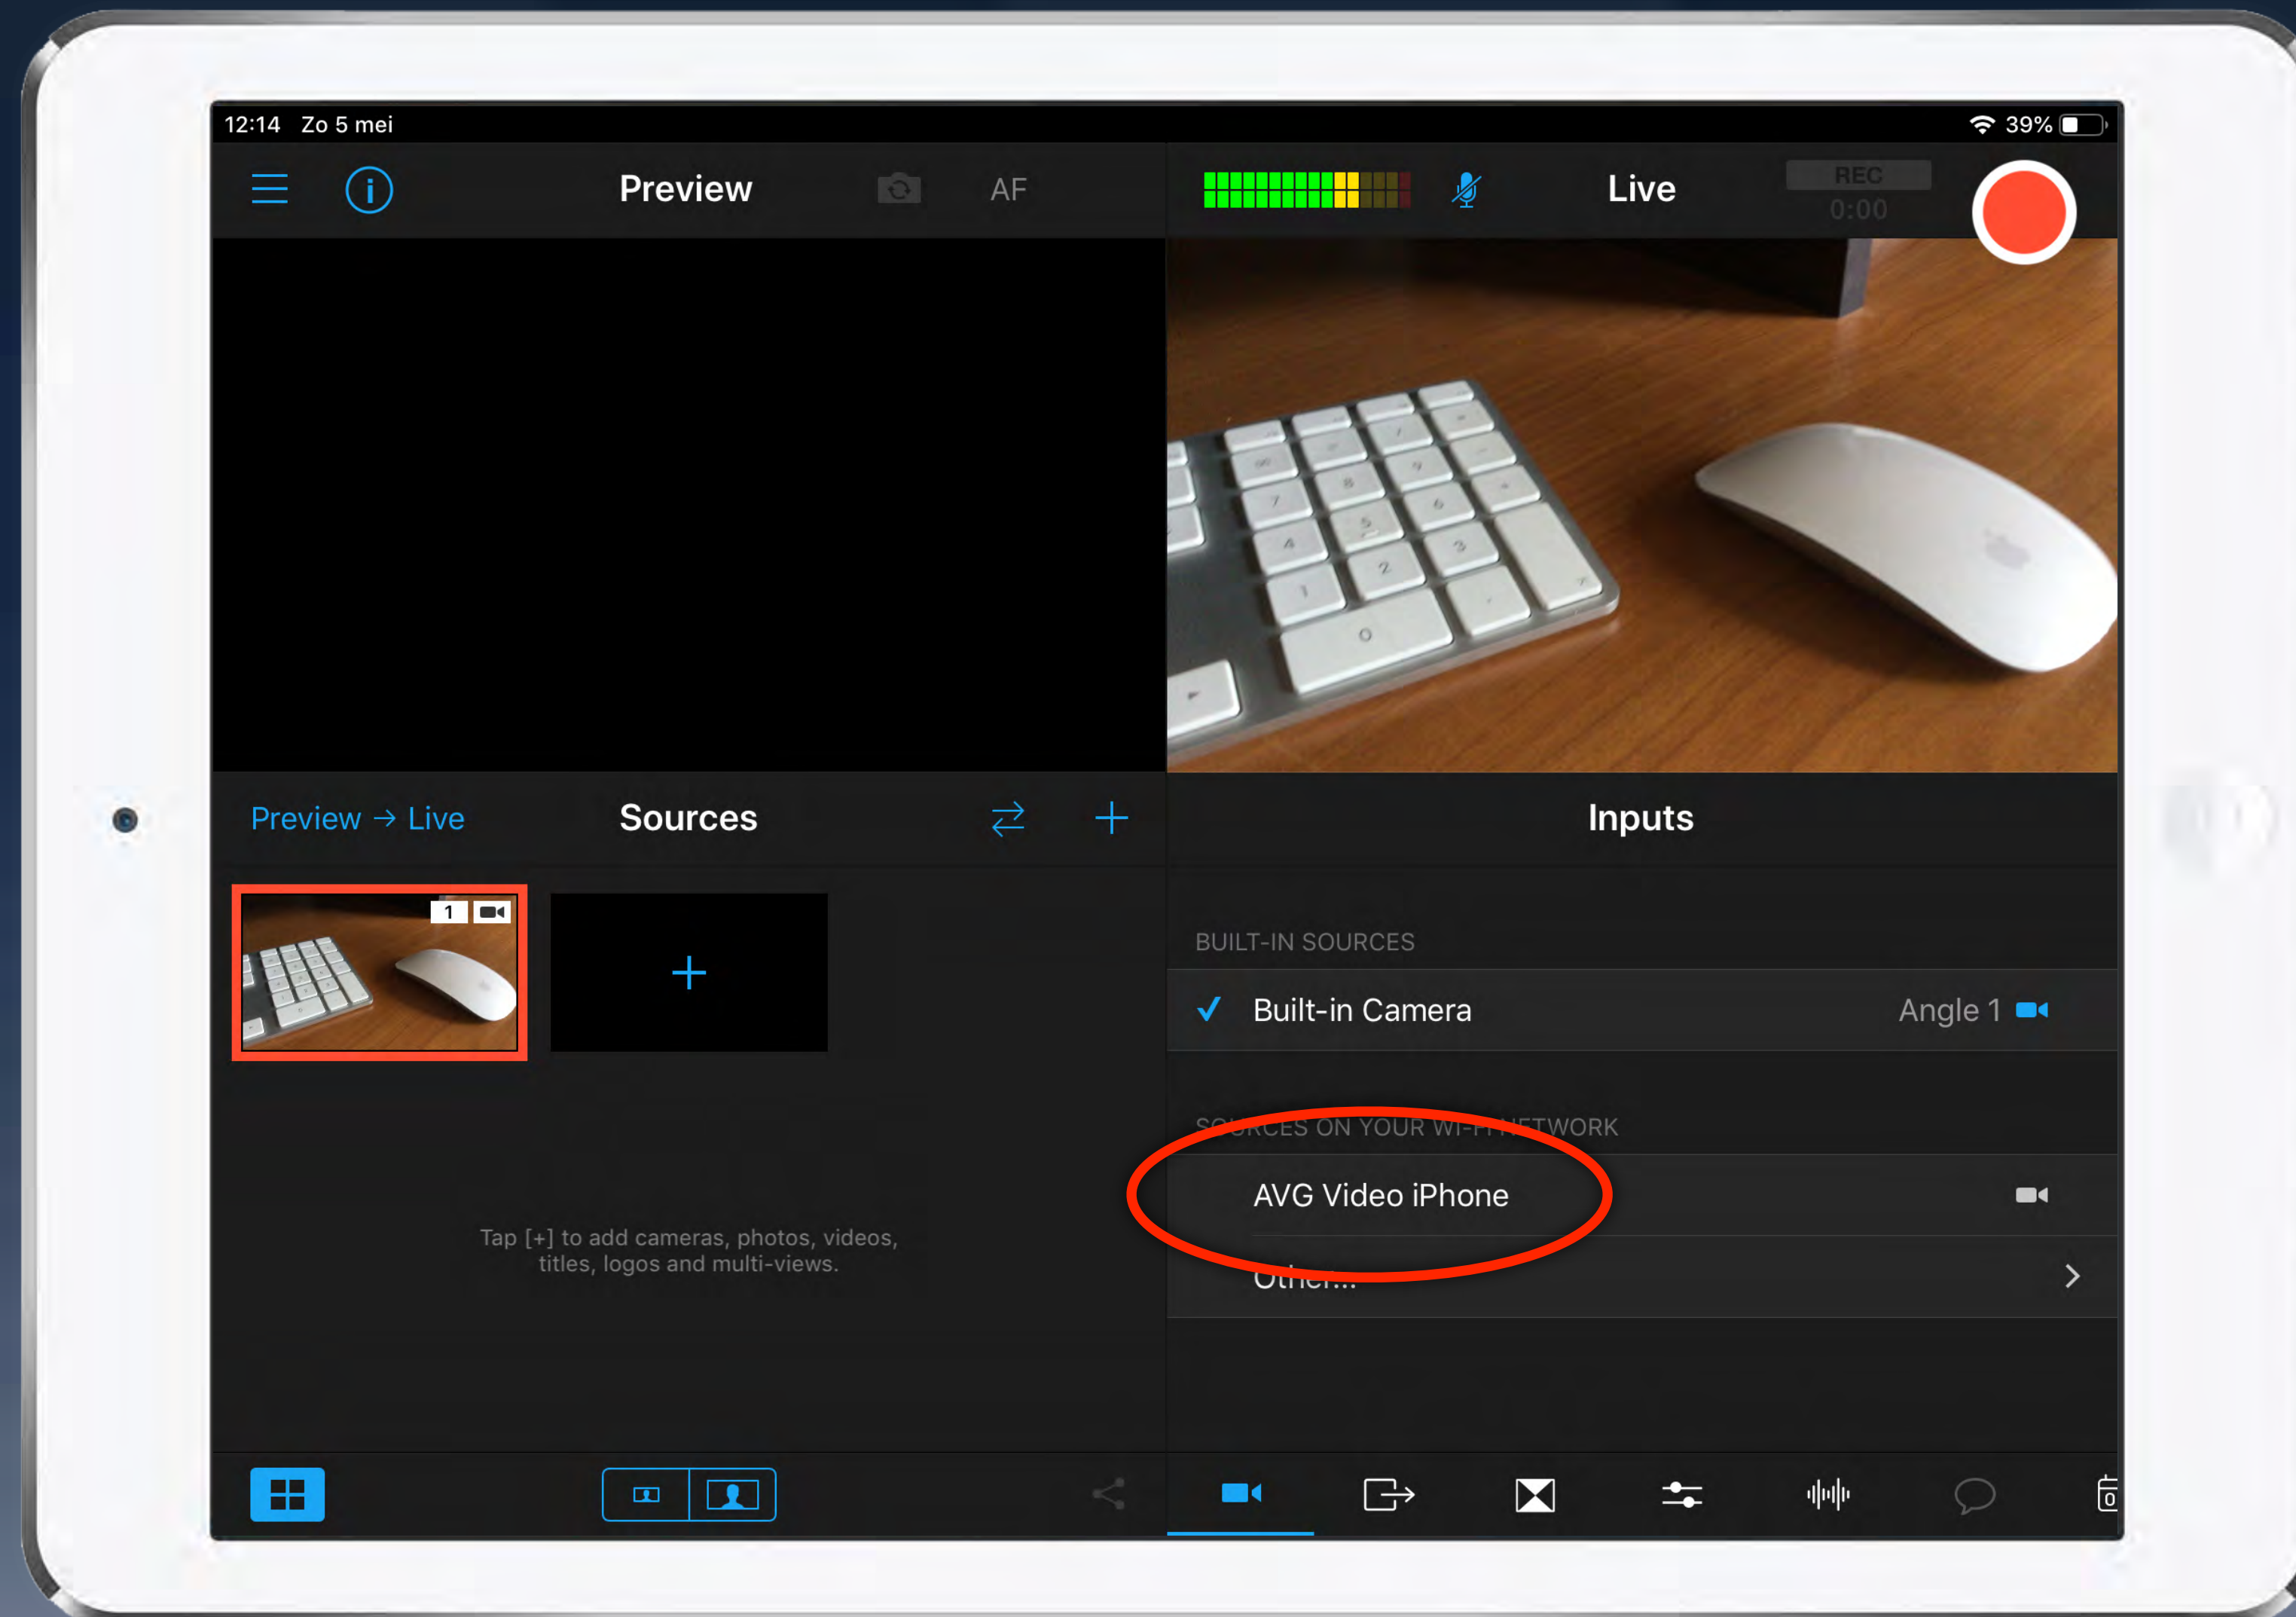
12:14 Zo 5 mei

39%

Preview

AF

Live

REC
0:00

Preview → Live

Sources

Inputs

1

+

BUILT-IN SOURCES

Built-in Camera

Angle 1

SO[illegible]RCES ON YOUR WI-F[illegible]ETWORK

AVG Video iPhone

Other...

Tap [+] to add cameras, photos, videos, titles, logos and multi-views.

0